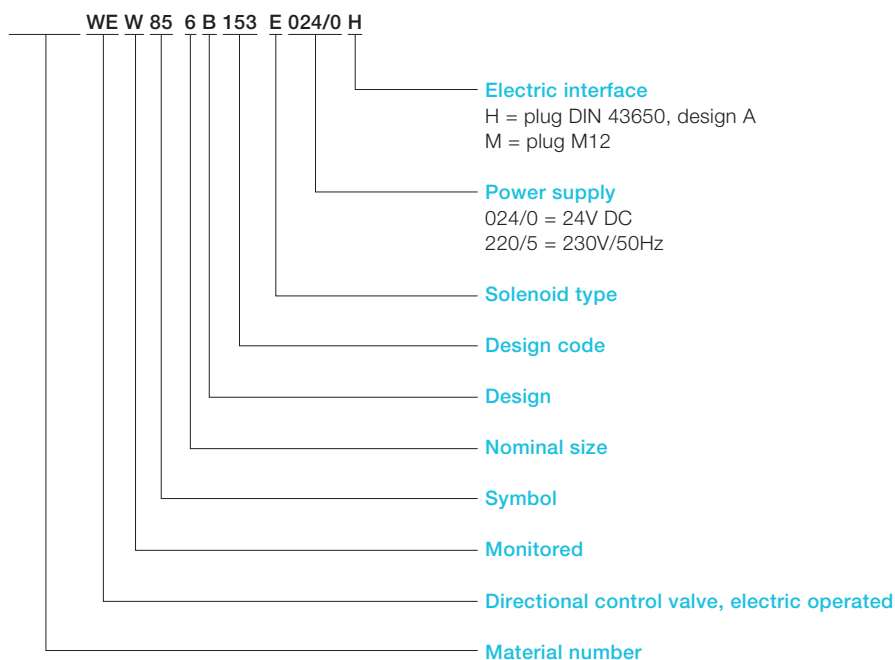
WE W 85 6 B 153 E 024/0 H

Electric interface
H = plug DIN 43650, design A
M = plug M12

Power supply
024/0 = 24V DC
220/5 = 230V/50Hz

Solenoid type

Design code

Design

Nominal size

Symbol

Monitored

Directional control valve, electric operated

Material number